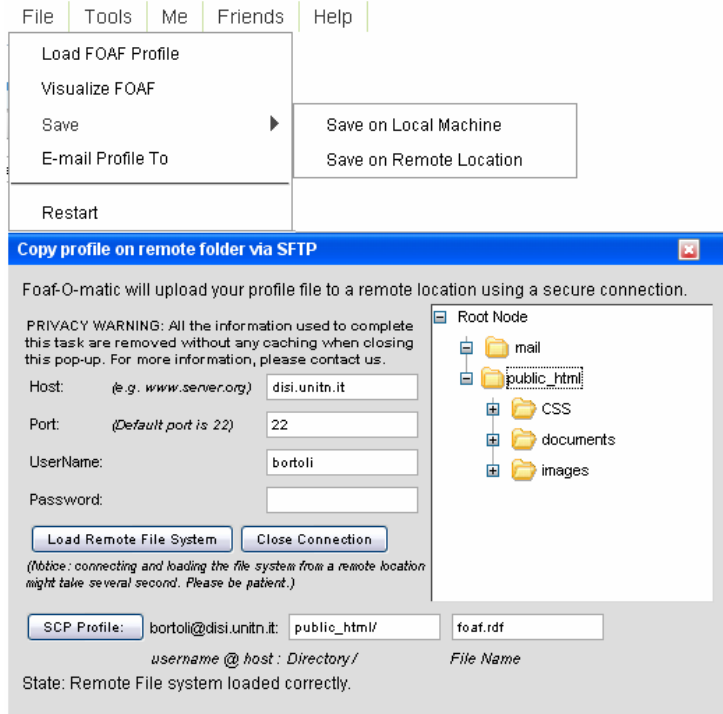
File Tools Me Friends Help

Load FOAF Profile
Visualize FOAF
Save
E-mail Profile To
Restart

Save on Local Machine
Save on Remote Location

Copy profile on remote folder via SFTP

Foaf-O-matic will upload your profile file to a remote location using a secure connection.

PRIVACY WARNING: All the information used to complete this task are removed without any caching when closing this pop-up. For more information, please contact us.

Host: (e.g. www.server.org) disi.unitn.it
Port: (Default port is 22) 22
UserName: bortoli
Password:

Load Remote File System
Close Connection

(Notice: connecting and loading the file system from a remote location might take several second. Please be patient.)

Root Node
mail
public_html
CSS
documents
images

SCP Profile: bortoli@disi.unitn.it: public_html/ foaf.rdf

username @ host : Directory/ File Name

State: Remote File system loaded correctly.